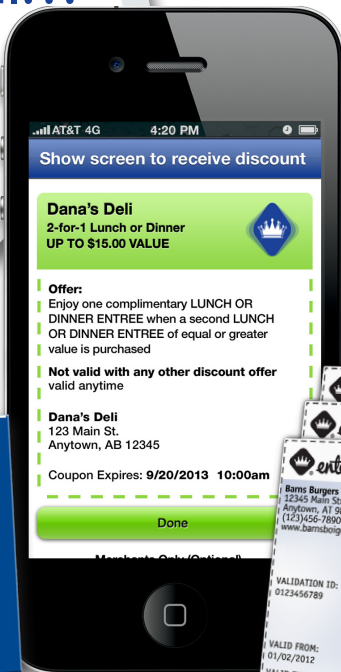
AT&T 4G 4:20 PM

Show screen to receive discount

Dana's Deli
2-for-1 Lunch or Dinner
UP TO $15.00 VALUE

Offer:
Enjoy one complimentary LUNCH OR DINNER ENTREE when a second LUNCH OR DINNER ENTREE of equal or greater value is purchased

Not valid with any other discount offer
valid anytime

Dana's Deli
123 Main St.
Anytown, AB 12345

Coupon Expires: 9/20/2013 10:00am

Done

Merchants Only (Optional)

ent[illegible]

Bams Burgers
12345 Main St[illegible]
Anytown, AT 9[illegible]
(123)456-7890
www.bamsbu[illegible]

VALIDATION ID:
0123456789

VALID FROM:
01/02/2012